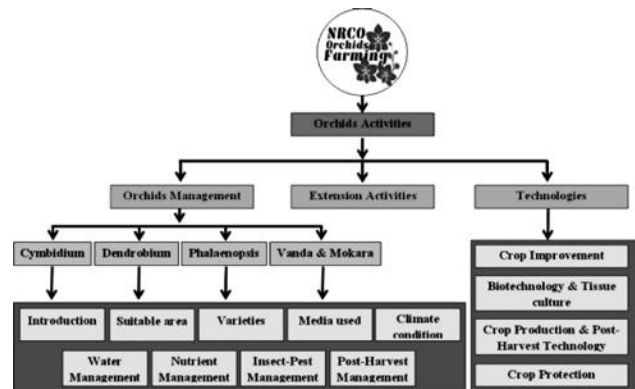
NRCO Orchids Farming

Orchids Activities

Orchids Management

Extension Activities

Technologies

Cymbidium

Dendrobium

Phalaenopsis

Vanda & Mokara

Introduction

Suitable area

Varieties

Media used

Climate condition

Water Management

Nutrient Management

Insect-Pest Management

Post-Harvest Management

Crop Improvement

Biotechnology & Tissue culture

Crop Production & Post-Harvest Technology

Crop Protection